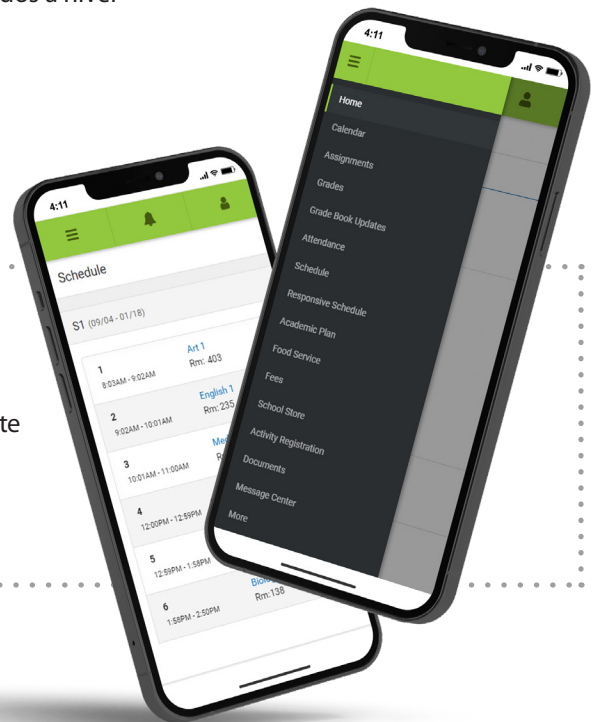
4:11

Schedule

S1 (09/04 - 01/18)

1
8:03AM - 9:02AM
Art 1
Rm: 403

2
9:02AM - 10:01AM
English 1
Rm: 235

3
10:01AM - 11:00AM
Me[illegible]
R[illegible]

4
12:00PM - 12:59PM

5
12:59PM - 1:58PM

6
1:58PM - 2:50PM
Biolo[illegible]
Rm:138

4:11

Home
Calendar
Assignments
Grades
Grade Book Updates
Attendance
Schedule
Responsive Schedule
Academic Plan
Food Service
Fees
School Store
Activity Registration
Documents
Message Center
More

te